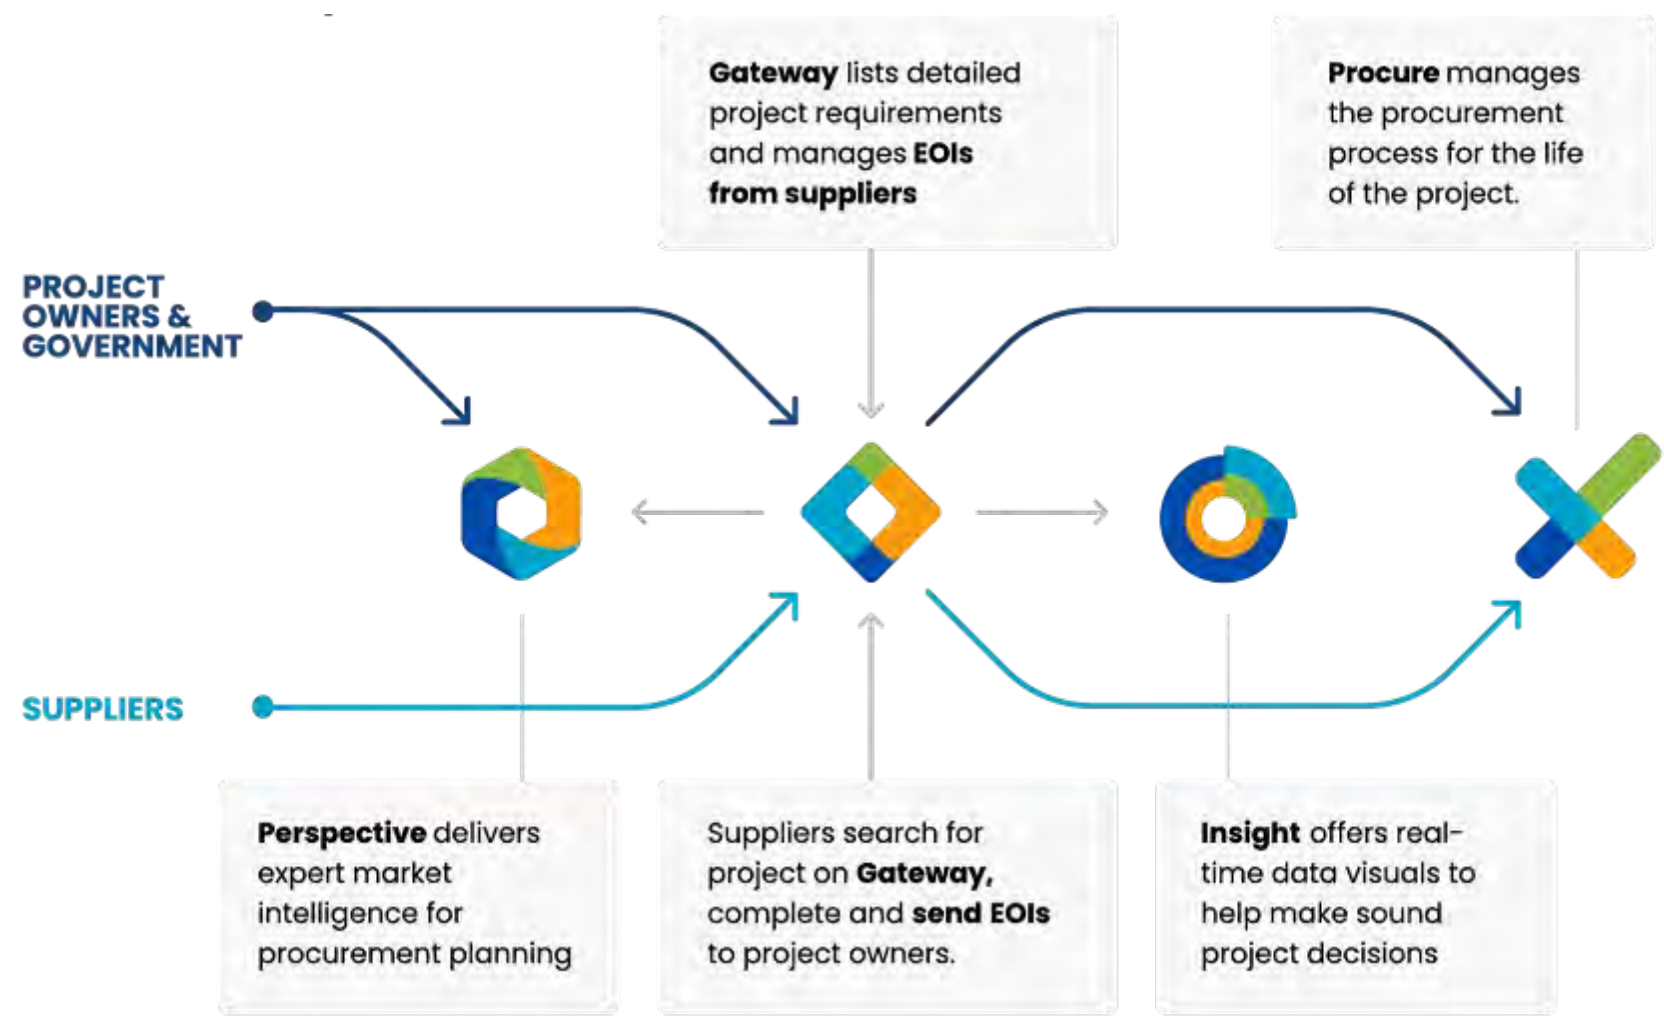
Gateway lists detailed project requirements and manages EOIs from suppliers

Procure manages the procurement process for the life of the project.

PROJECT OWNERS & GOVERNMENT

SUPPLIERS

Perspective delivers expert market intelligence for procurement planning

Suppliers search for project on Gateway, complete and send EOIs to project owners.

Insight offers real-time data visuals to help make sound project decisions